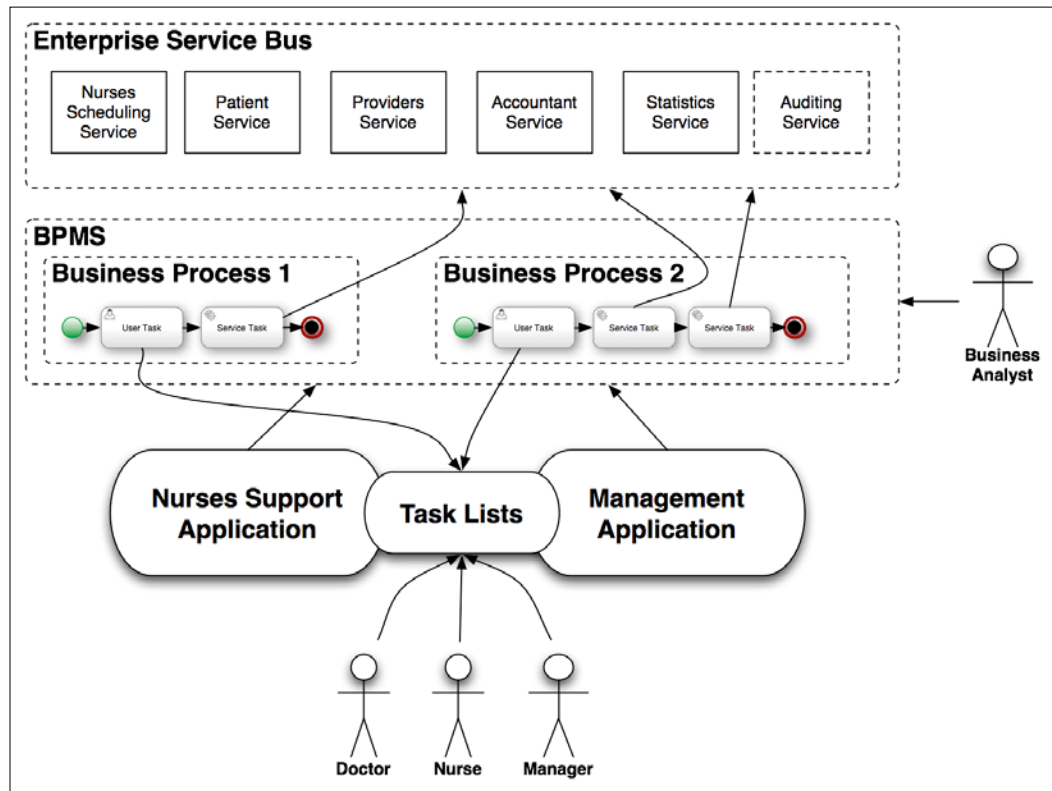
Enterprise Service Bus

Nurses Scheduling Service

Patient Service

Providers Service

Accountant Service

Statistics Service

Auditing Service

BPMS

Business Process 1

User Task

Service Task

Business Process 2

User Task

Service Task

Service Task

Business Analyst

Nurses Support Application

Task Lists

Management Application

Doctor

Nurse

Manager